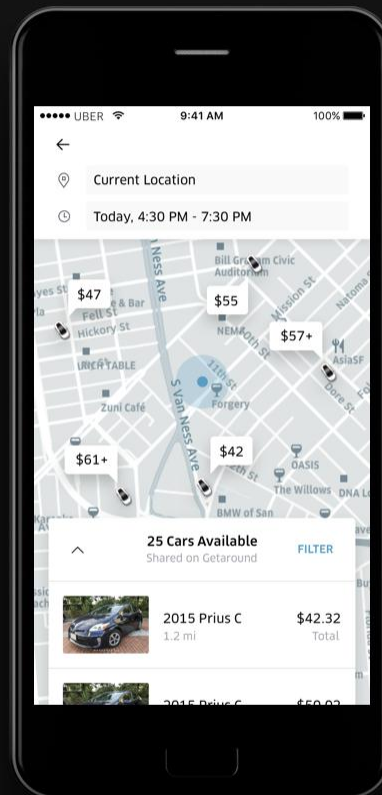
••••• UBER 9:41 AM 100%

Current Location

Today, 4:30 PM - 7:30 PM

Ness Ave
Bill Graham Civic Auditorium
$47
yes St
e & Bar
Fell St
Hickory St
$55
Mission St
Natoma
$57+
NEMA
10th St
LUNCHTABLE
AsiaSF
Zuni Café
11th St
Forgery
Dore St
S Van Ness Ave
$61+
$42
th St
OASIS
The Willows
DNA L
BMW of San

25 Cars Available
Shared on Getaround
FILTER

2015 Prius C
1.2 mi
$42.32
Total

2015 Prius C
$50.0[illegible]